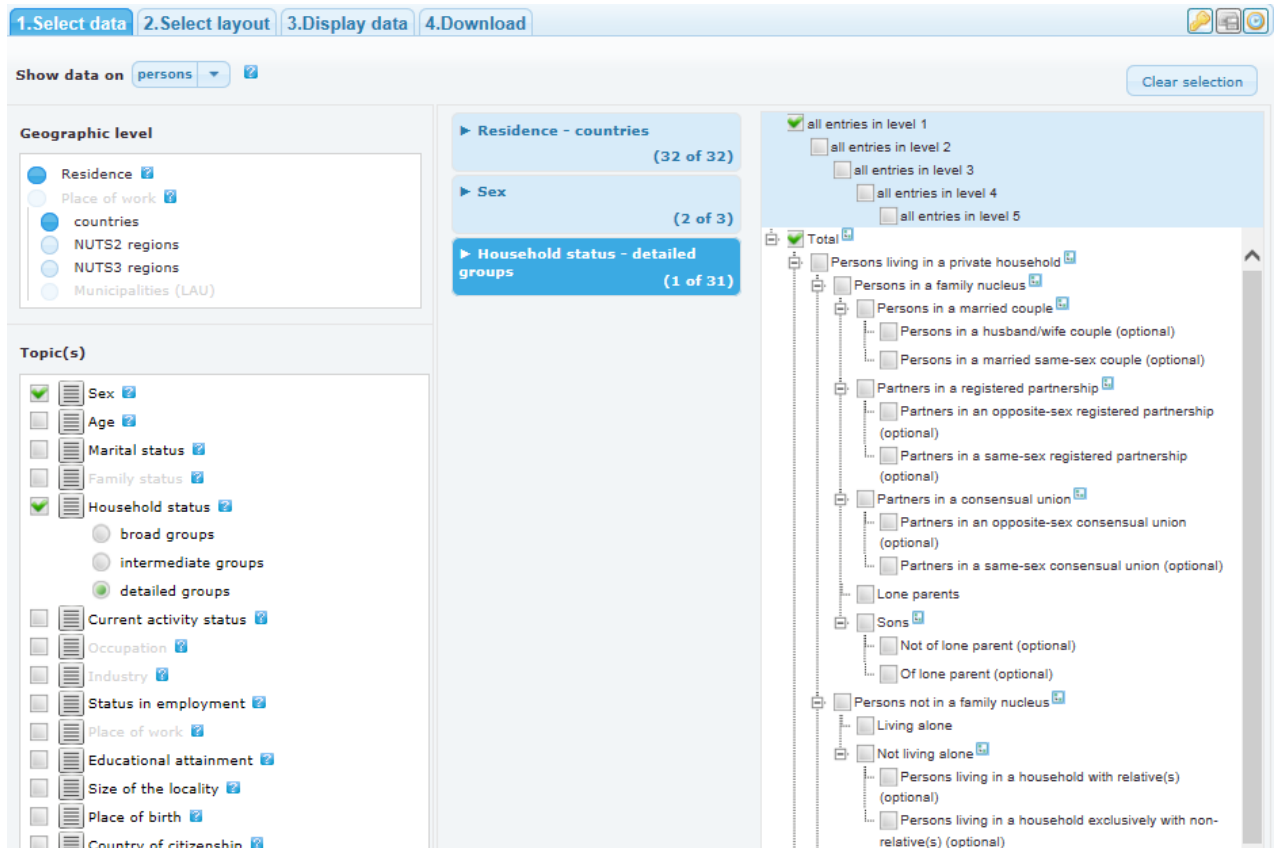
1.Select data 2.Select layout 3.Display data 4.Download

Show data on persons

Clear selection

Geographic level

Residence
Place of work
countries
NUTS2 regions
NUTS3 regions
Municipalities (LAU)

Topic(s)

Sex
Age
Marital status
Family status
Household status
broad groups
intermediate groups
detailed groups
Current activity status
Occupation
Industry
Status in employment
Place of work
Educational attainment
Size of the locality
Place of birth
Country of citizenship

▶ Residence - countries (32 of 32)

▶ Sex (2 of 3)

▶ Household status - detailed groups (1 of 31)

all entries in level 1
all entries in level 2
all entries in level 3
all entries in level 4
all entries in level 5

Total
Persons living in a private household
Persons in a family nucleus
Persons in a married couple
Persons in a husband/wife couple (optional)
Persons in a married same-sex couple (optional)
Partners in a registered partnership
Partners in an opposite-sex registered partnership (optional)
Partners in a same-sex registered partnership (optional)
Partners in a consensual union
Partners in an opposite-sex consensual union (optional)
Partners in a same-sex consensual union (optional)
Lone parents
Sons
Not of lone parent (optional)
Of lone parent (optional)
Persons not in a family nucleus
Living alone
Not living alone
Persons living in a household with relative(s) (optional)
Persons living in a household exclusively with non-relative(s) (optional)